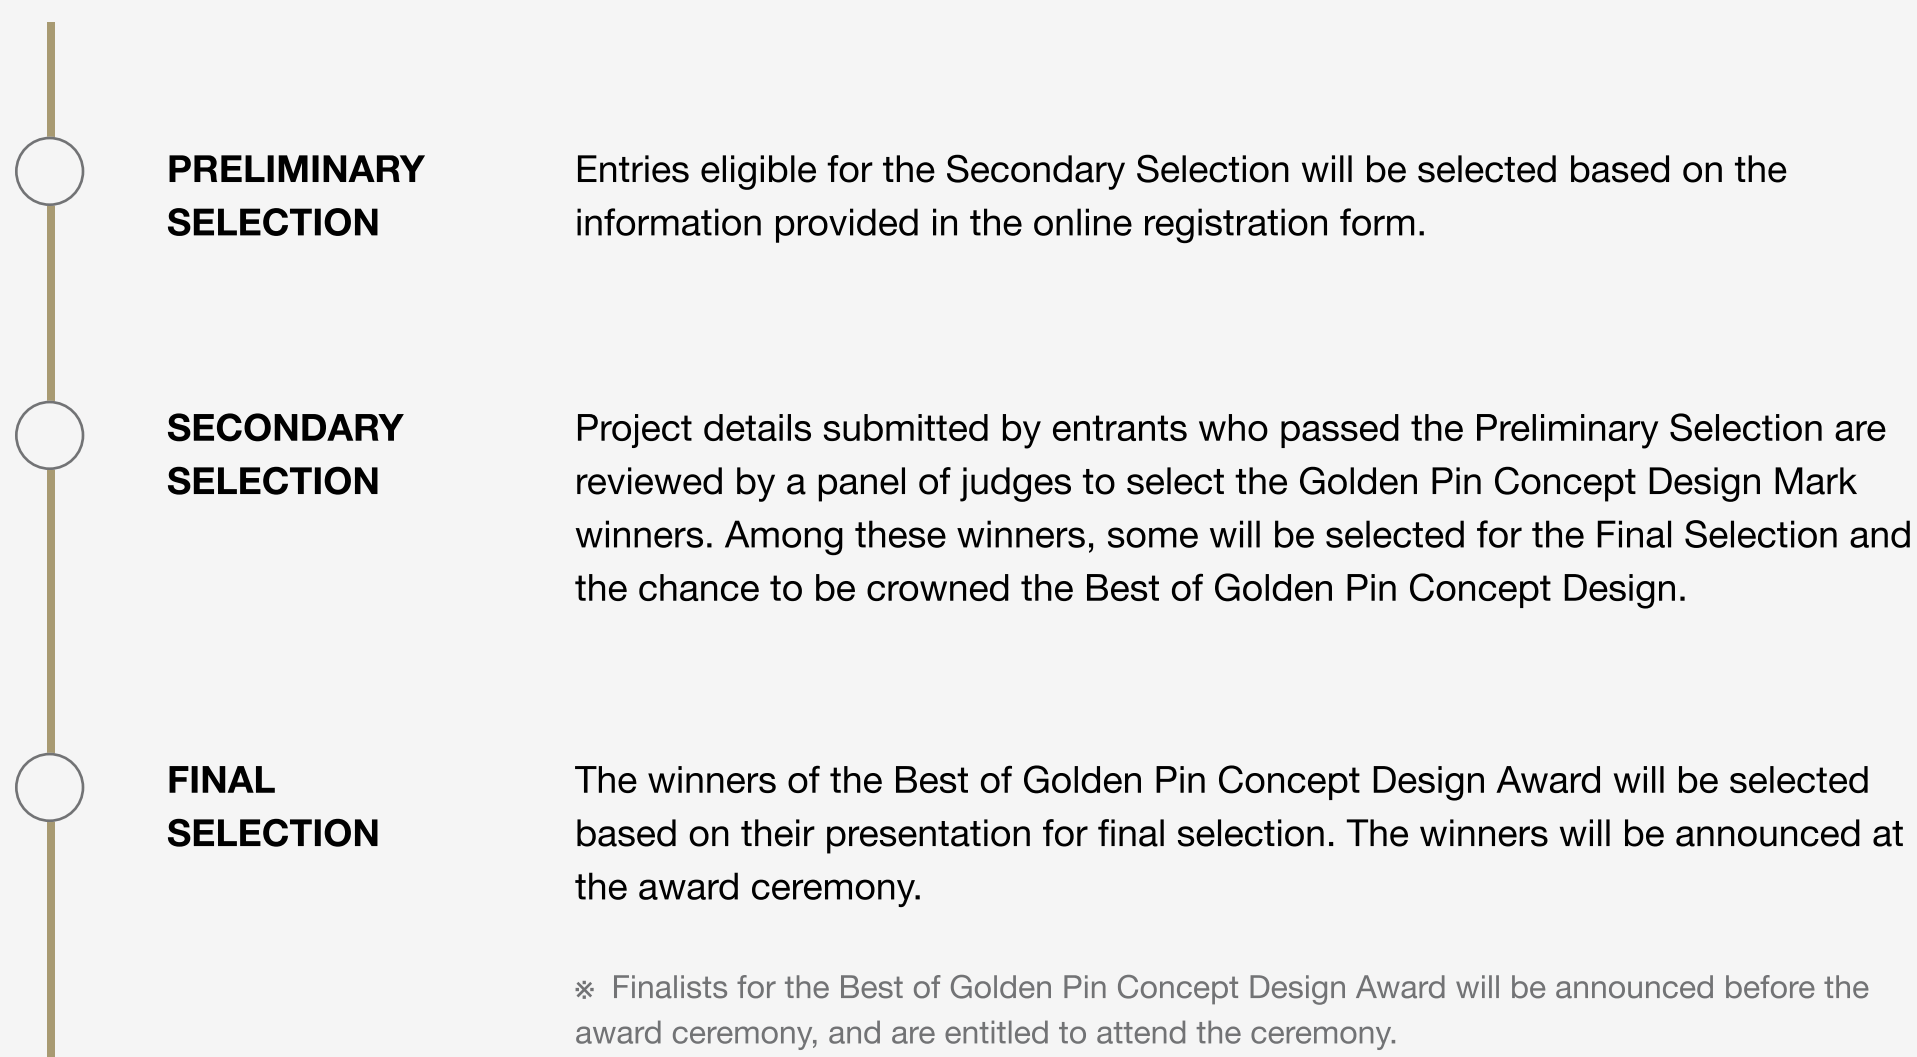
PRELIMINARY SELECTION

Entries eligible for the Secondary Selection will be selected based on the information provided in the online registration form.

SECONDARY SELECTION

Project details submitted by entrants who passed the Preliminary Selection are reviewed by a panel of judges to select the Golden Pin Concept Design Mark winners. Among these winners, some will be selected for the Final Selection and the chance to be crowned the Best of Golden Pin Concept Design.

FINAL SELECTION

The winners of the Best of Golden Pin Concept Design Award will be selected based on their presentation for final selection. The winners will be announced at the award ceremony.

※ Finalists for the Best of Golden Pin Concept Design Award will be announced before the award ceremony, and are entitled to attend the ceremony.